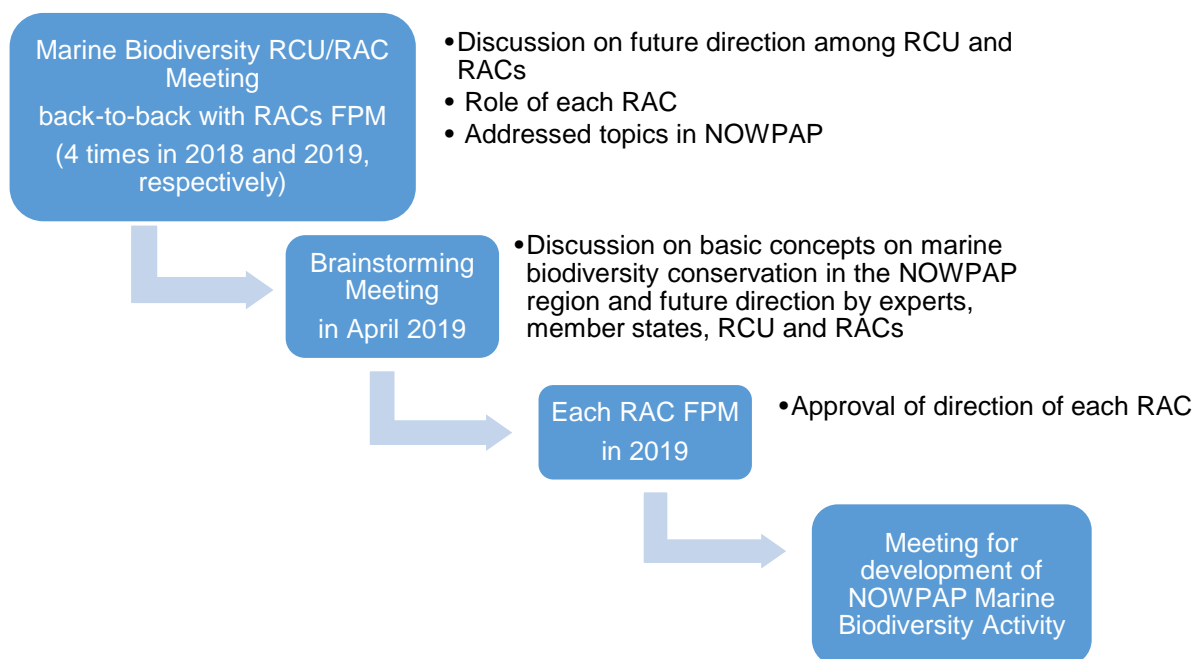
Marine Biodiversity RCU/RAC Meeting
back-to-back with RACs FPM
(4 times in 2018 and 2019, respectively)

•Discussion on future direction among RCU and RACs
• Role of each RAC
• Addressed topics in NOWPAP

Brainstorming Meeting
in April 2019

•Discussion on basic concepts on marine biodiversity conservation in the NOWPAP region and future direction by experts, member states, RCU and RACs

Each RAC FPM
in 2019

•Approval of direction of each RAC

Meeting for development of NOWPAP Marine Biodiversity Activity